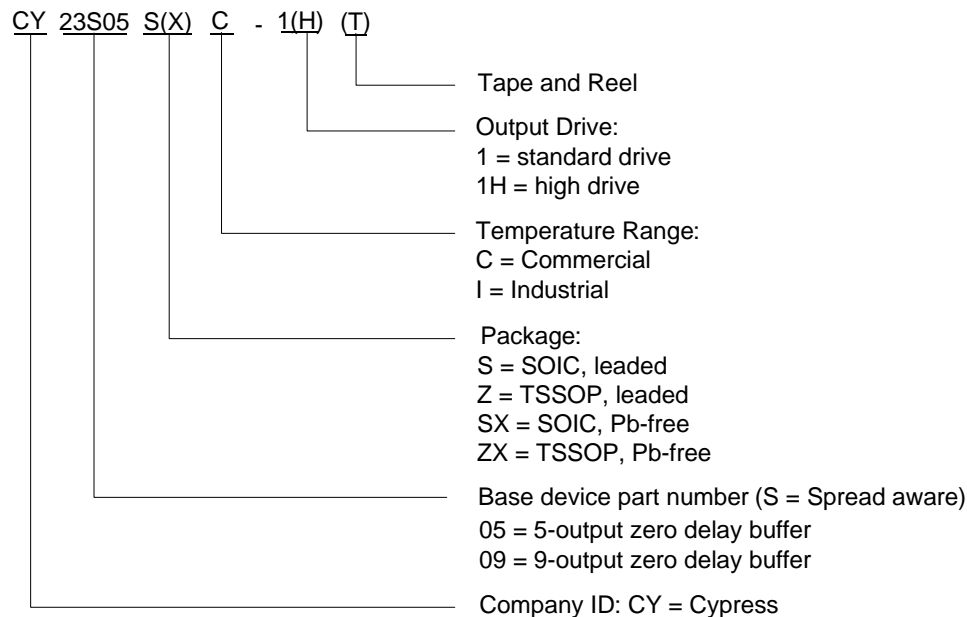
CY 23S05 S(X) C - 1(H) (T)

Tape and Reel

Output Drive:
1 = standard drive
1H = high drive

Temperature Range:
C = Commercial
I = Industrial

Package:
S = SOIC, leaded
Z = TSSOP, leaded
SX = SOIC, Pb-free
ZX = TSSOP, Pb-free

Base device part number (S = Spread aware)
05 = 5-output zero delay buffer
09 = 9-output zero delay buffer

Company ID: CY = Cypress